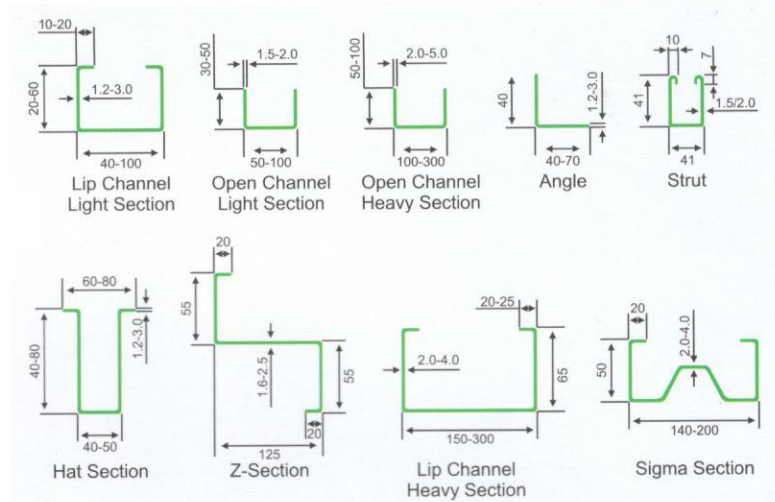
10-20
20-60
1.2-3.0
40-100
Lip Channel Light Section

30-50
1.5-2.0
50-100
Open Channel Light Section

50-100
2.0-5.0
100-300
Open Channel Heavy Section

40
1.2-3.0
40-70
Angle

10
7
41
1.5/2.0
41
Strut

60-80
40-80
1.2-3.0
40-50
Hat Section

20
55
1.6-2.5
55
125
20
Z-Section

20-25
2.0-4.0
65
150-300
Lip Channel Heavy Section

20
2.0-4.0
50
140-200
Sigma Section